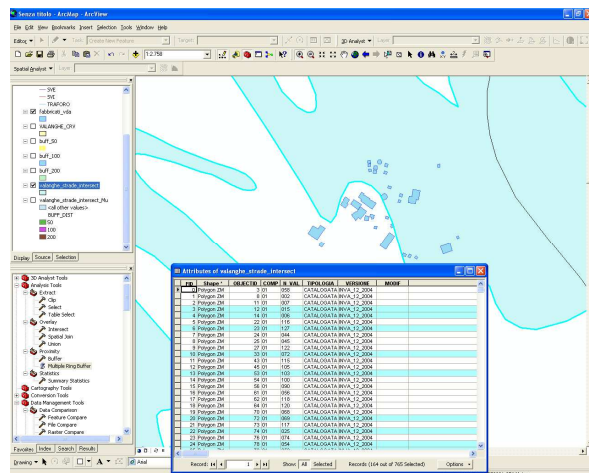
Senza titolo - ArcMap - ArcView

File Edit View Bookmarks Insert Selection Tools Window Help

Editing ▾ Create New Feature Target: 3D Analyst ▾ Layer:

1:2.758

Spatial Analyst ▾ Layer:

SVE
SVE
TRAFORO
fabbricati_vda
VALANGHE_CRV
buff_50
buff_100
buff_200
valanghe_strade_intersect
valanghe_strade_intersect_Mu
<all other values>
BUFF_DIST
50
100
200

Display Source Selection

3D Analyst Tools
Analysis Tools
Extract
Clip
Select
Table Select
Overlay
Intersect
Spatial Join
Union
Proximity
Buffer
Multiple Ring Buffer
Statistics
Summary Statistics
Cartography Tools
Conversion Tools
Data Management Tools
Data Comparison
Feature Compare
File Compare
Raster Compare

Favorites Index Search Results

Drawing ▾ A ▾ Arial

Attributes of valanghe_strade_intersect

| FID | Shape * | OBJECTID | COMP | N_VAL | TIPOLOGIA | VERSIONE | MODIF |
|---|---|---|---|---|---|---|---|
| 0 | Polygon ZM | 3 | 01 | 055 | CATALOGATA | INVA_12_2004 | |
| 1 | Polygon ZM | 8 | 01 | 002 | CATALOGATA | INVA_12_2004 | |
| 2 | Polygon ZM | 11 | 01 | 007 | CATALOGATA | INVA_12_2004 | |
| 3 | Polygon ZM | 12 | 01 | 015 | CATALOGATA | INVA_12_2004 | |
| 4 | Polygon ZM | 14 | 01 | 006 | CATALOGATA | INVA_12_2004 | |
| 5 | Polygon ZM | 22 | 01 | 116 | CATALOGATA | INVA_12_2004 | |
| 6 | Polygon ZM | 23 | 01 | 137 | CATALOGATA | INVA_12_2004 | |
| 7 | Polygon ZM | 24 | 01 | 044 | CATALOGATA | INVA_12_2004 | |
| 8 | Polygon ZM | 25 | 01 | 045 | CATALOGATA | INVA_12_2004 | |
| 9 | Polygon ZM | 27 | 01 | 122 | CATALOGATA | INVA_12_2004 | |
| 10 | Polygon ZM | 33 | 01 | 072 | CATALOGATA | INVA_12_2004 | |
| 11 | Polygon ZM | 43 | 01 | 115 | CATALOGATA | INVA_12_2004 | |
| 12 | Polygon ZM | 45 | 01 | 105 | CATALOGATA | INVA_12_2004 | |
| 13 | Polygon ZM | 53 | 01 | 103 | CATALOGATA | INVA_12_2004 | |
| 14 | Polygon ZM | 54 | 01 | 100 | CATALOGATA | INVA_12_2004 | |
| 15 | Polygon ZM | 56 | 01 | 090 | CATALOGATA | INVA_12_2004 | |
| 16 | Polygon ZM | 61 | 01 | 056 | CATALOGATA | INVA_12_2004 | |
| 17 | Polygon ZM | 62 | 01 | 118 | CATALOGATA | INVA_12_2004 | |
| 18 | Polygon ZM | 64 | 01 | 120 | CATALOGATA | INVA_12_2004 | |
| 19 | Polygon ZM | 70 | 01 | 060 | CATALOGATA | INVA_12_2004 | |
| 20 | Polygon ZM | 72 | 01 | 069 | CATALOGATA | INVA_12_2004 | |
| 21 | Polygon ZM | 73 | 01 | 117 | CATALOGATA | INVA_12_2004 | |
| 22 | Polygon ZM | 74 | 01 | 025 | CATALOGATA | INVA_12_2004 | |
| 23 | Polygon ZM | 78 | 01 | 074 | CATALOGATA | INVA_12_2004 | |
| 24 | Polygon ZM | 79 | 01 | 054 | CATALOGATA | INVA_12_2004 | |

Record: 1 Show: All Selected Records (164 out of 765 Selected) Options ▾